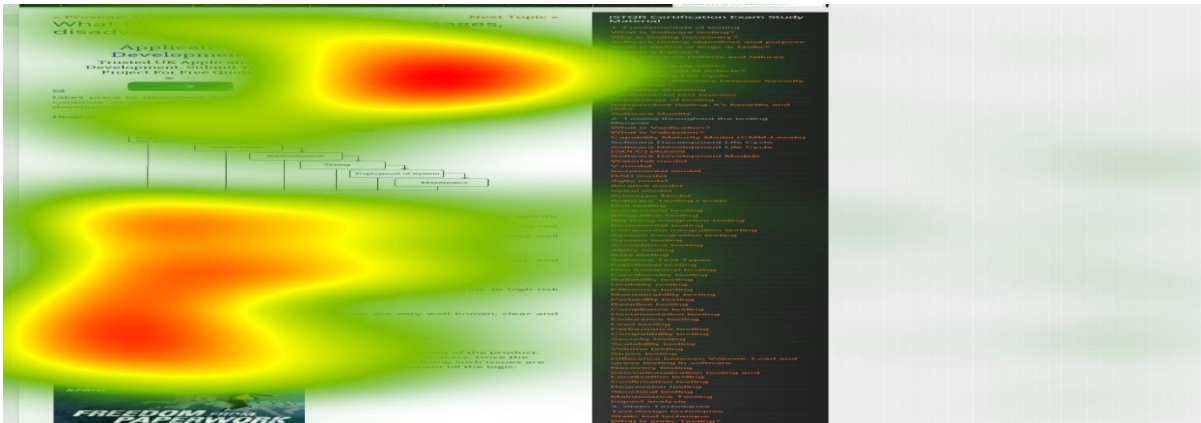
« Previous Topic
Next Topic »
What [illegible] disadv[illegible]
Applicati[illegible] Developme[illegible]
Trusted UK Applicati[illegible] Development. Submit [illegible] Project For Free Quot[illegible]
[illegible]
Maintenance
FREEDOM
PAPERWORK
ISTQB Certification Exam Study Material
What is Software Testing?
Why is testing necessary?
Software Development Life Cycle
Waterfall model
V-model
Incremental model
RAD model
Agile model
Iterative model
Spiral model
Prototype Model
Component testing
Integration testing
System testing
Acceptance testing
Alpha testing
Beta testing
Functional testing
Non-functional testing
Usability testing
Maintainability testing
Portability testing
Security testing
Performance testing
Load testing
Stress testing
Volume testing
Recovery testing
Regression testing
Maintenance Testing
What is Static Testing?